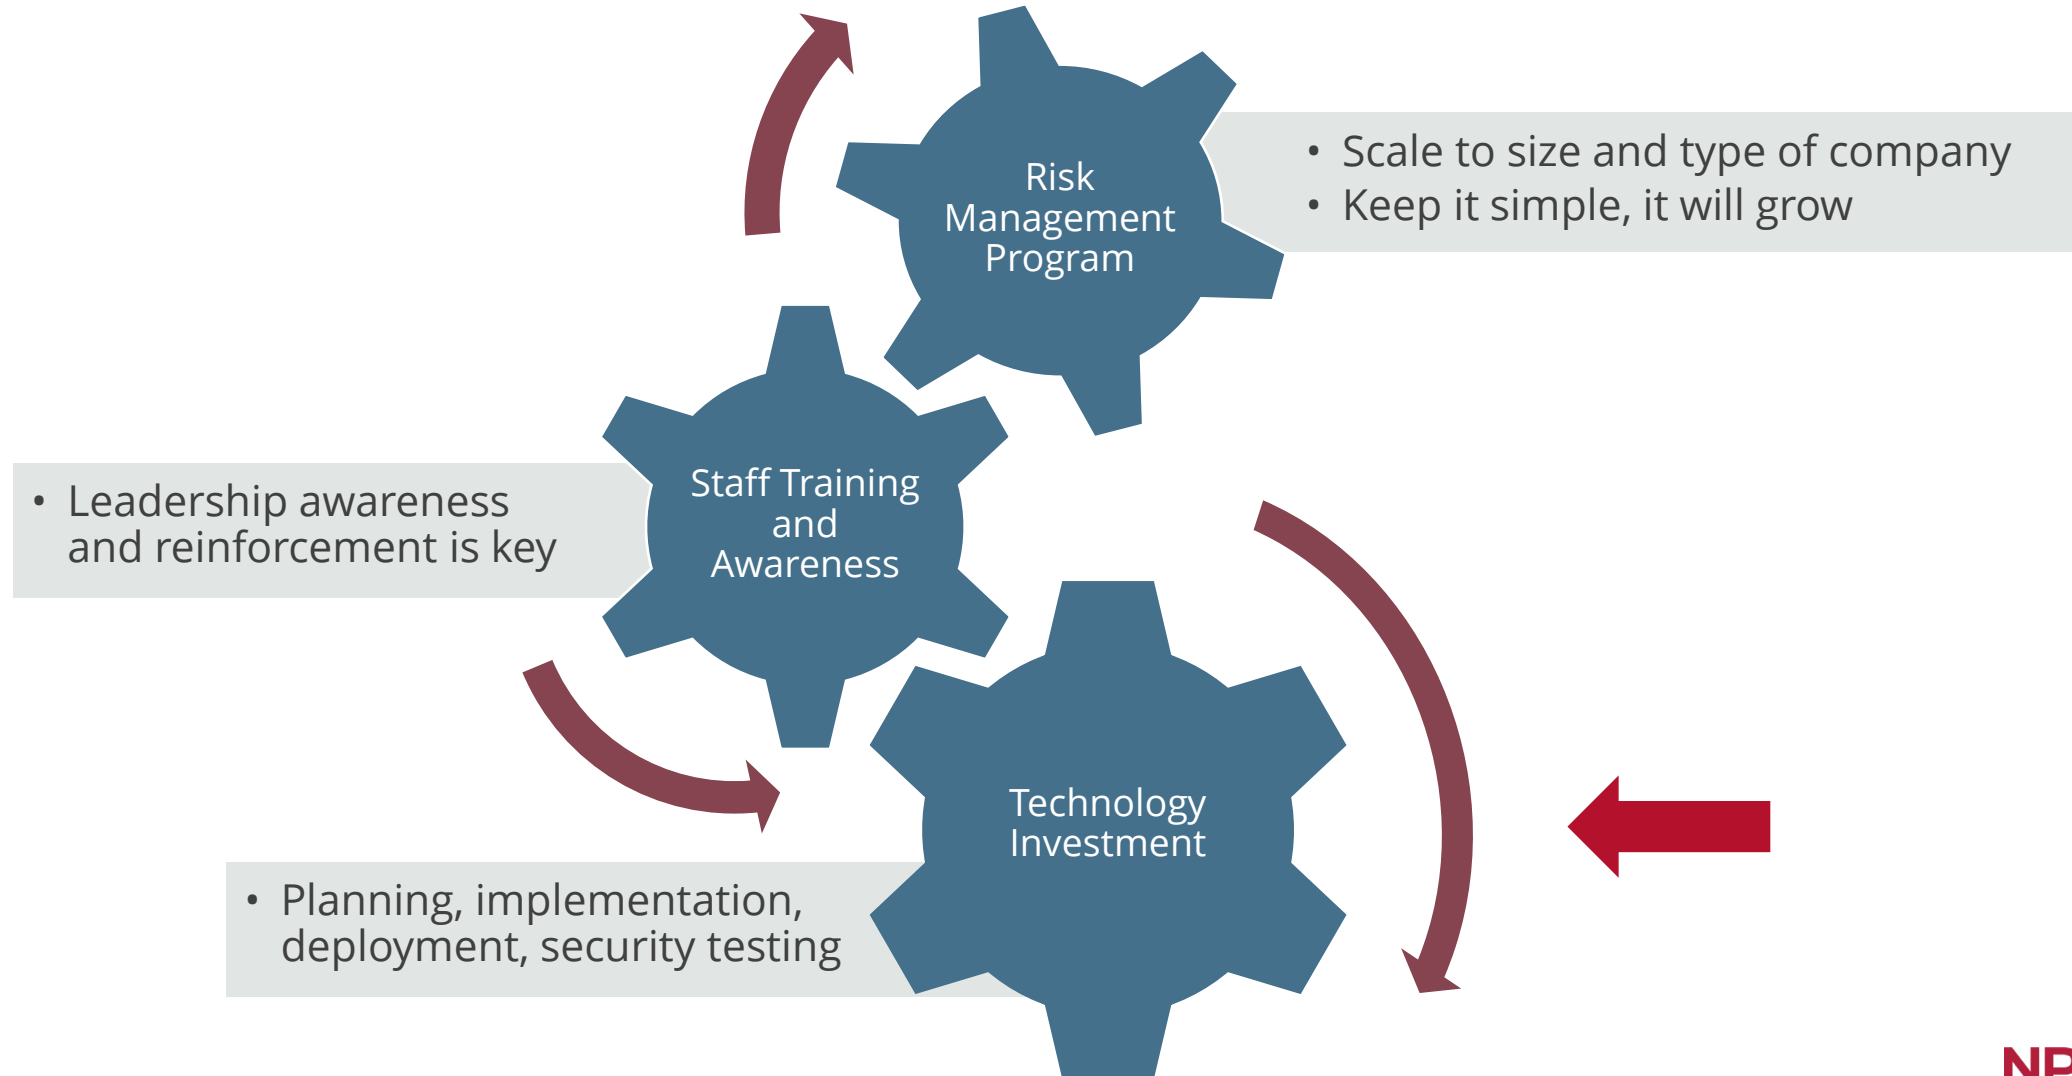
Risk Management Program

• Scale to size and type of company
• Keep it simple, it will grow

Staff Training and Awareness

• Leadership awareness and reinforcement is key

Technology Investment

• Planning, implementation, deployment, security testing

NR